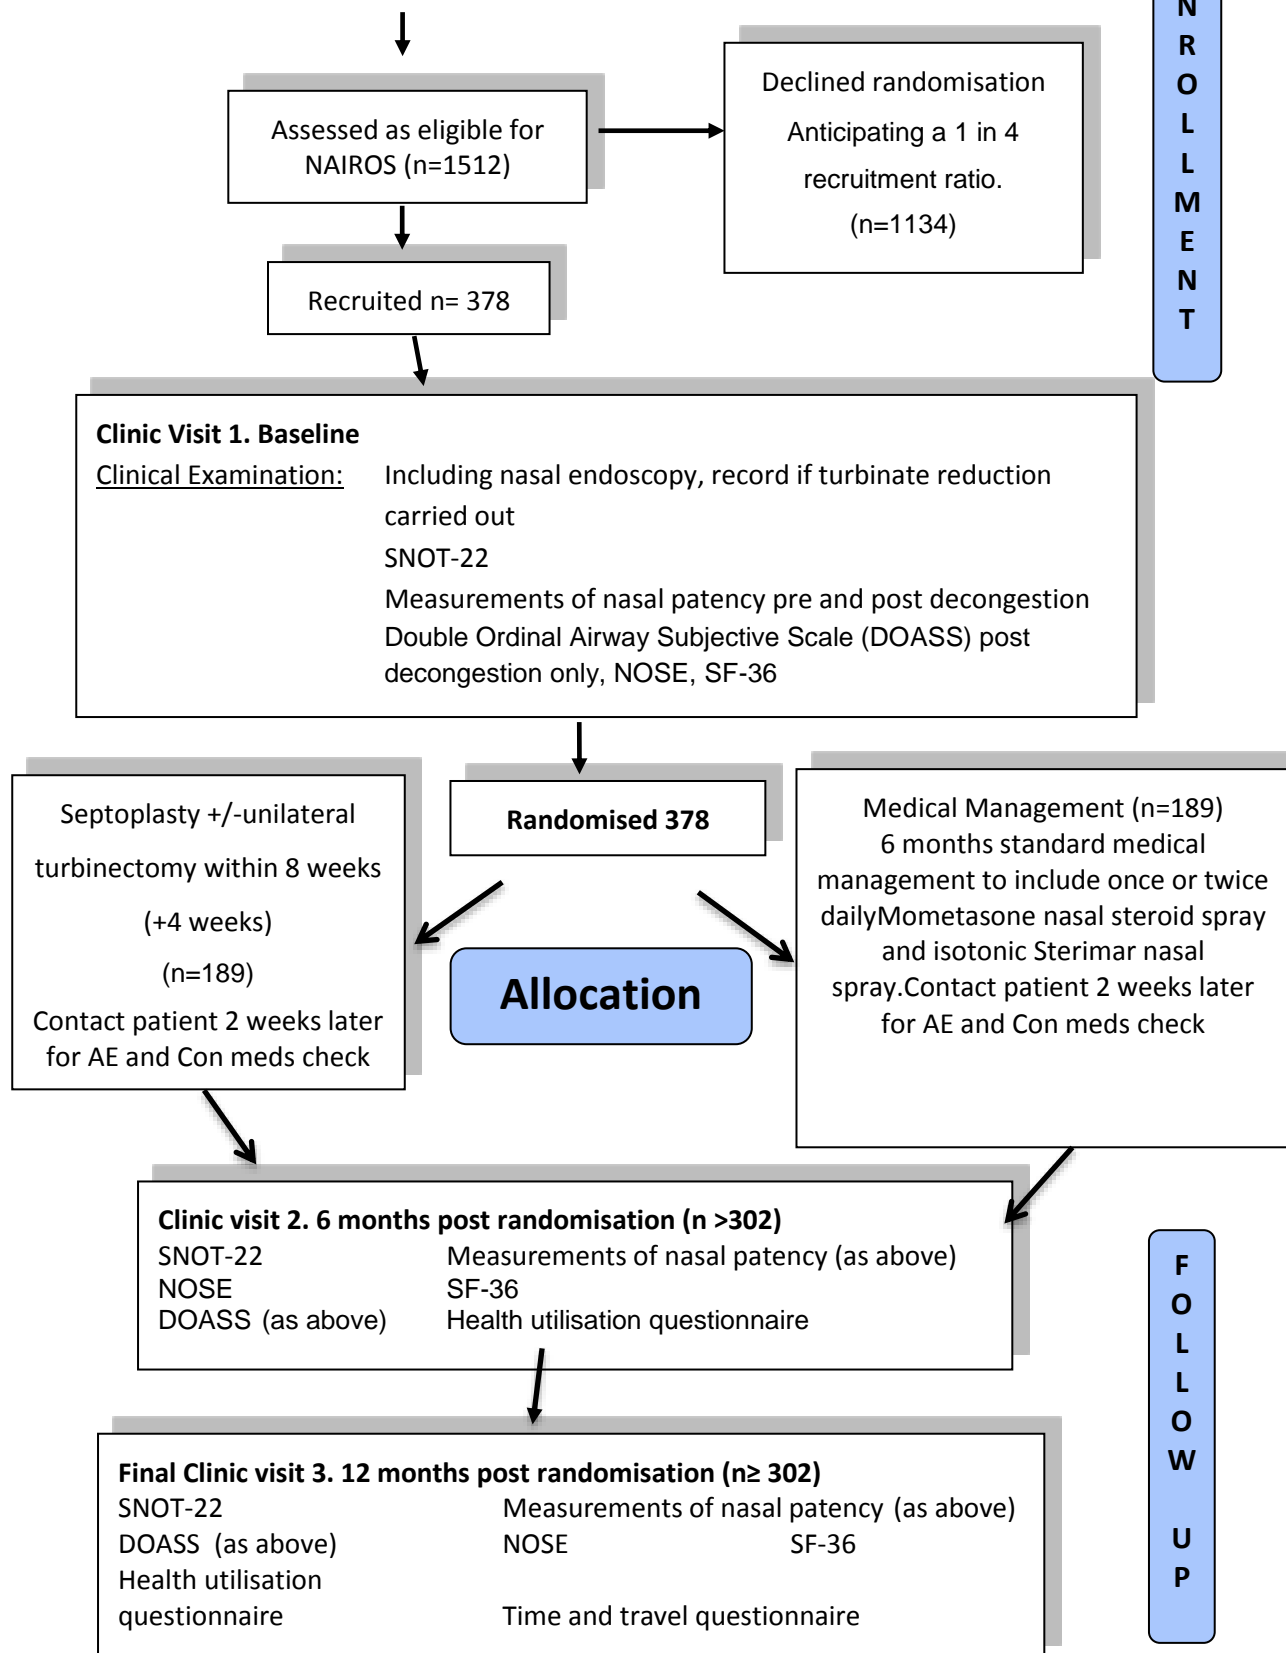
N
R
O
L
L
M
E
N
T

Assessed as eligible for NAIROS (n=1512)

Declined randomisation

Anticipating a 1 in 4 recruitment ratio.

(n=1134)

Recruited n= 378

**Clinic Visit 1. Baseline**

Clinical Examination: Including nasal endoscopy, record if turbinate reduction carried out

SNOT-22

Measurements of nasal patency pre and post decongestion

Double Ordinal Airway Subjective Scale (DOASS) post decongestion only, NOSE, SF-36

Septoplasty +/-unilateral turbinectomy within 8 weeks (+4 weeks)

(n=189)

Contact patient 2 weeks later for AE and Con meds check

**Randomised 378**

Allocation

Medical Management (n=189)
6 months standard medical management to include once or twice dailyMometasone nasal steroid spray and isotonic Sterimar nasal spray.Contact patient 2 weeks later for AE and Con meds check

**Clinic visit 2. 6 months post randomisation (n >302)**

SNOT-22 Measurements of nasal patency (as above)
NOSE SF-36
DOASS (as above) Health utilisation questionnaire

**Final Clinic visit 3. 12 months post randomisation (n≥ 302)**

SNOT-22 Measurements of nasal patency (as above)
DOASS (as above) NOSE SF-36
Health utilisation questionnaire Time and travel questionnaire

F
O
L
L
O
W

U
P